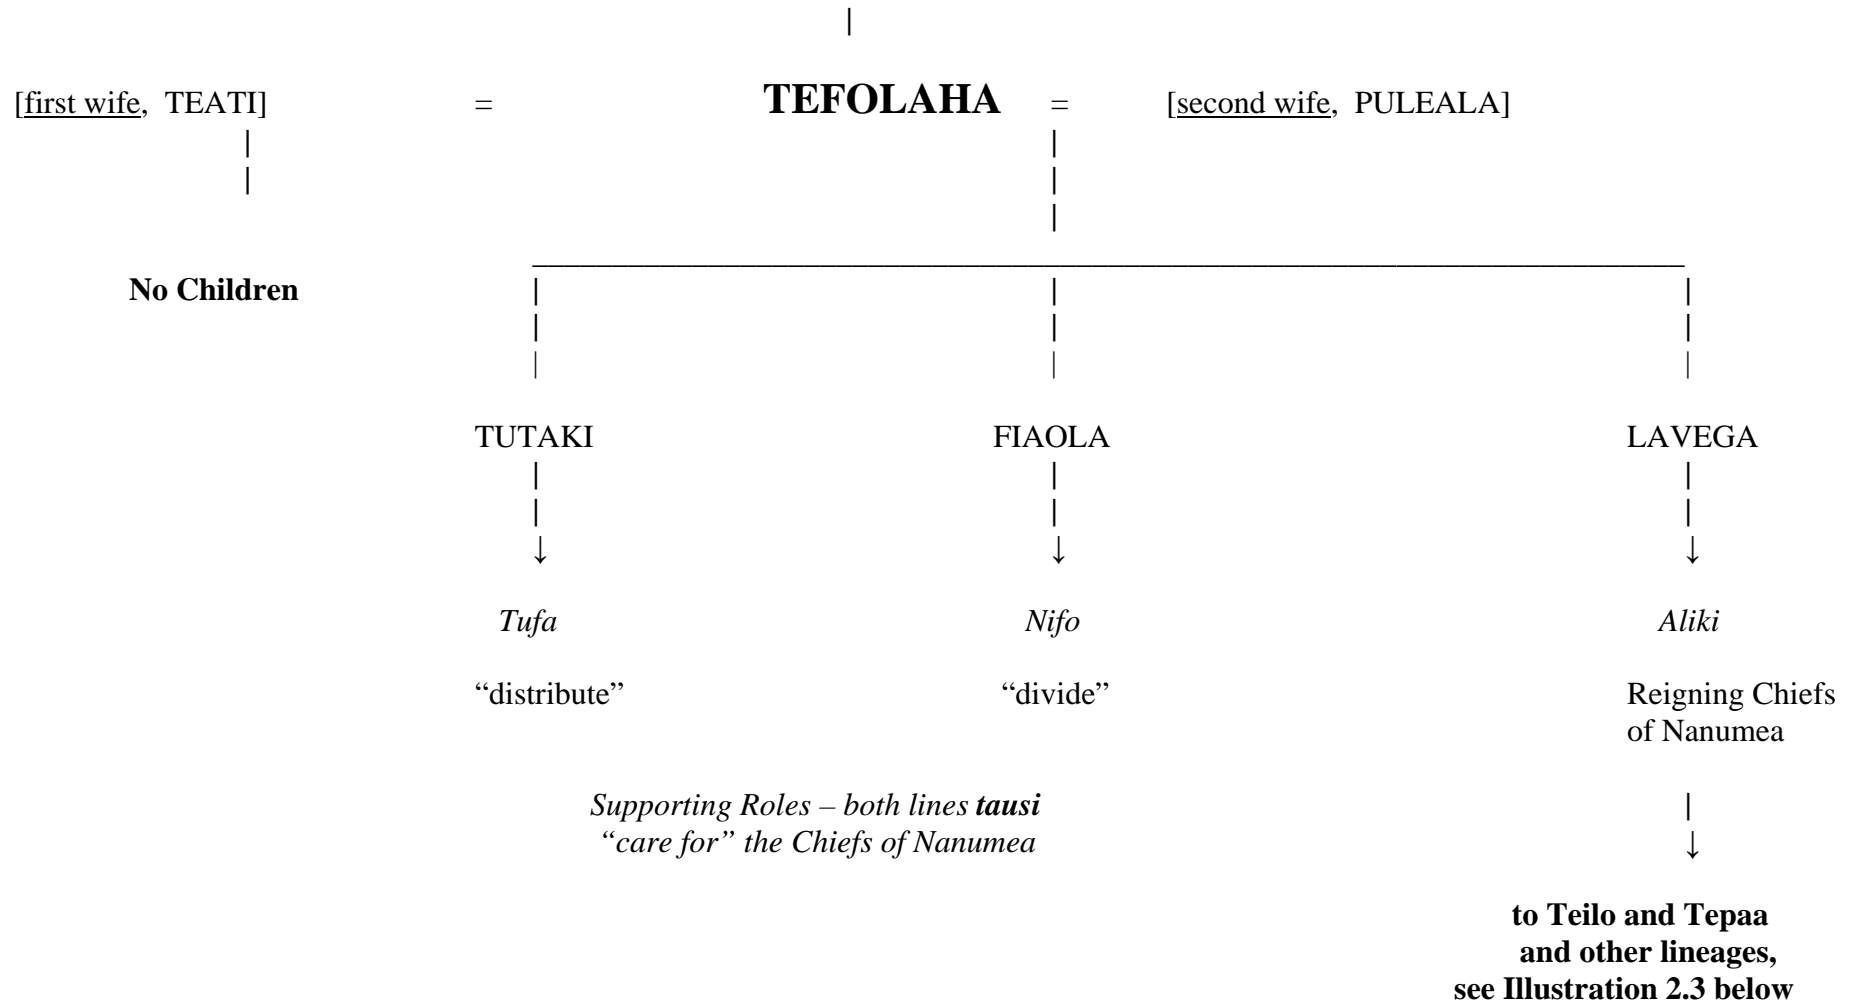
[first wife, TEATI] = **TEFOLAHA** = [second wife, PULEALA]

**No Children**

TUTAKI

*Tufa*

"distribute"

FIAOLA

*Nifo*

"divide"

LAVEGA

*Aliki*

Reigning Chiefs of Nanumea

*Supporting Roles – both lines **tausi** "care for" the Chiefs of Nanumea*

**to Teilo and Tepaa and other lineages, see Illustration 2.3 below**